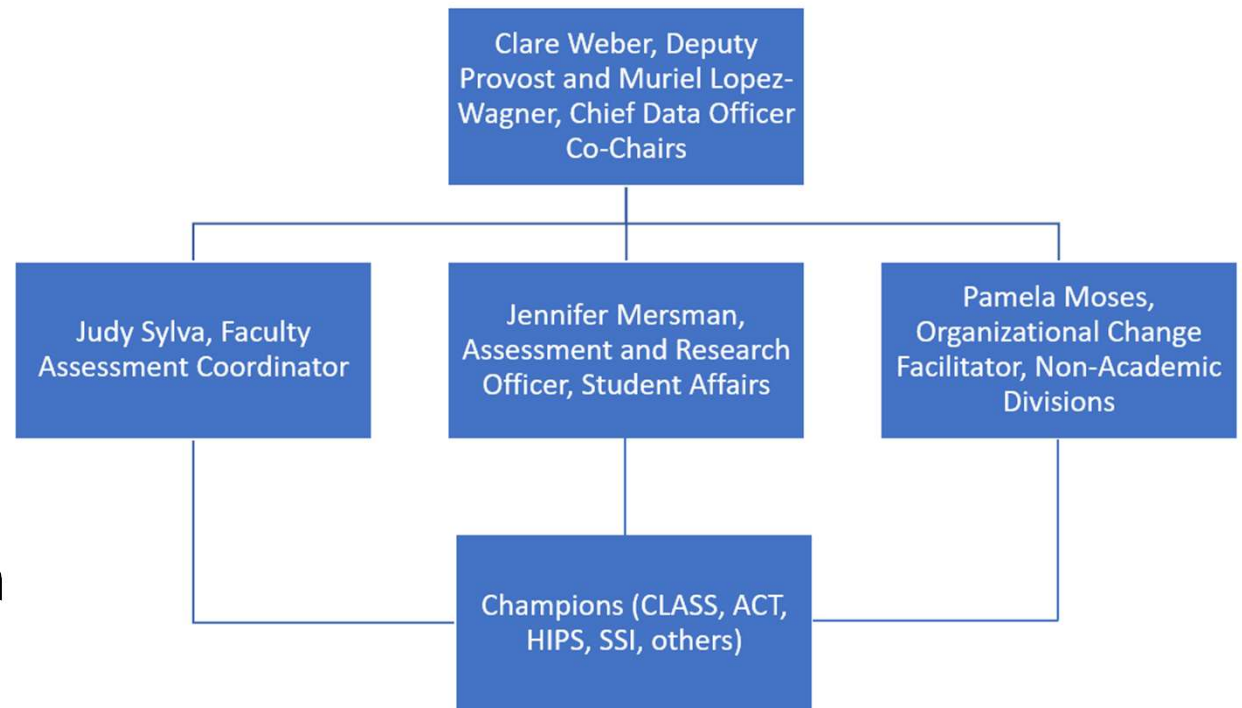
Clare Weber, Deputy Provost and Muriel Lopez-Wagner, Chief Data Officer Co-Chairs

Judy Sylva, Faculty Assessment Coordinator

Jennifer Mersman, Assessment and Research Officer, Student Affairs

Pamela Moses, Organizational Change Facilitator, Non-Academic Divisions

Champions (CLASS, ACT, HIPS, SSI, others)